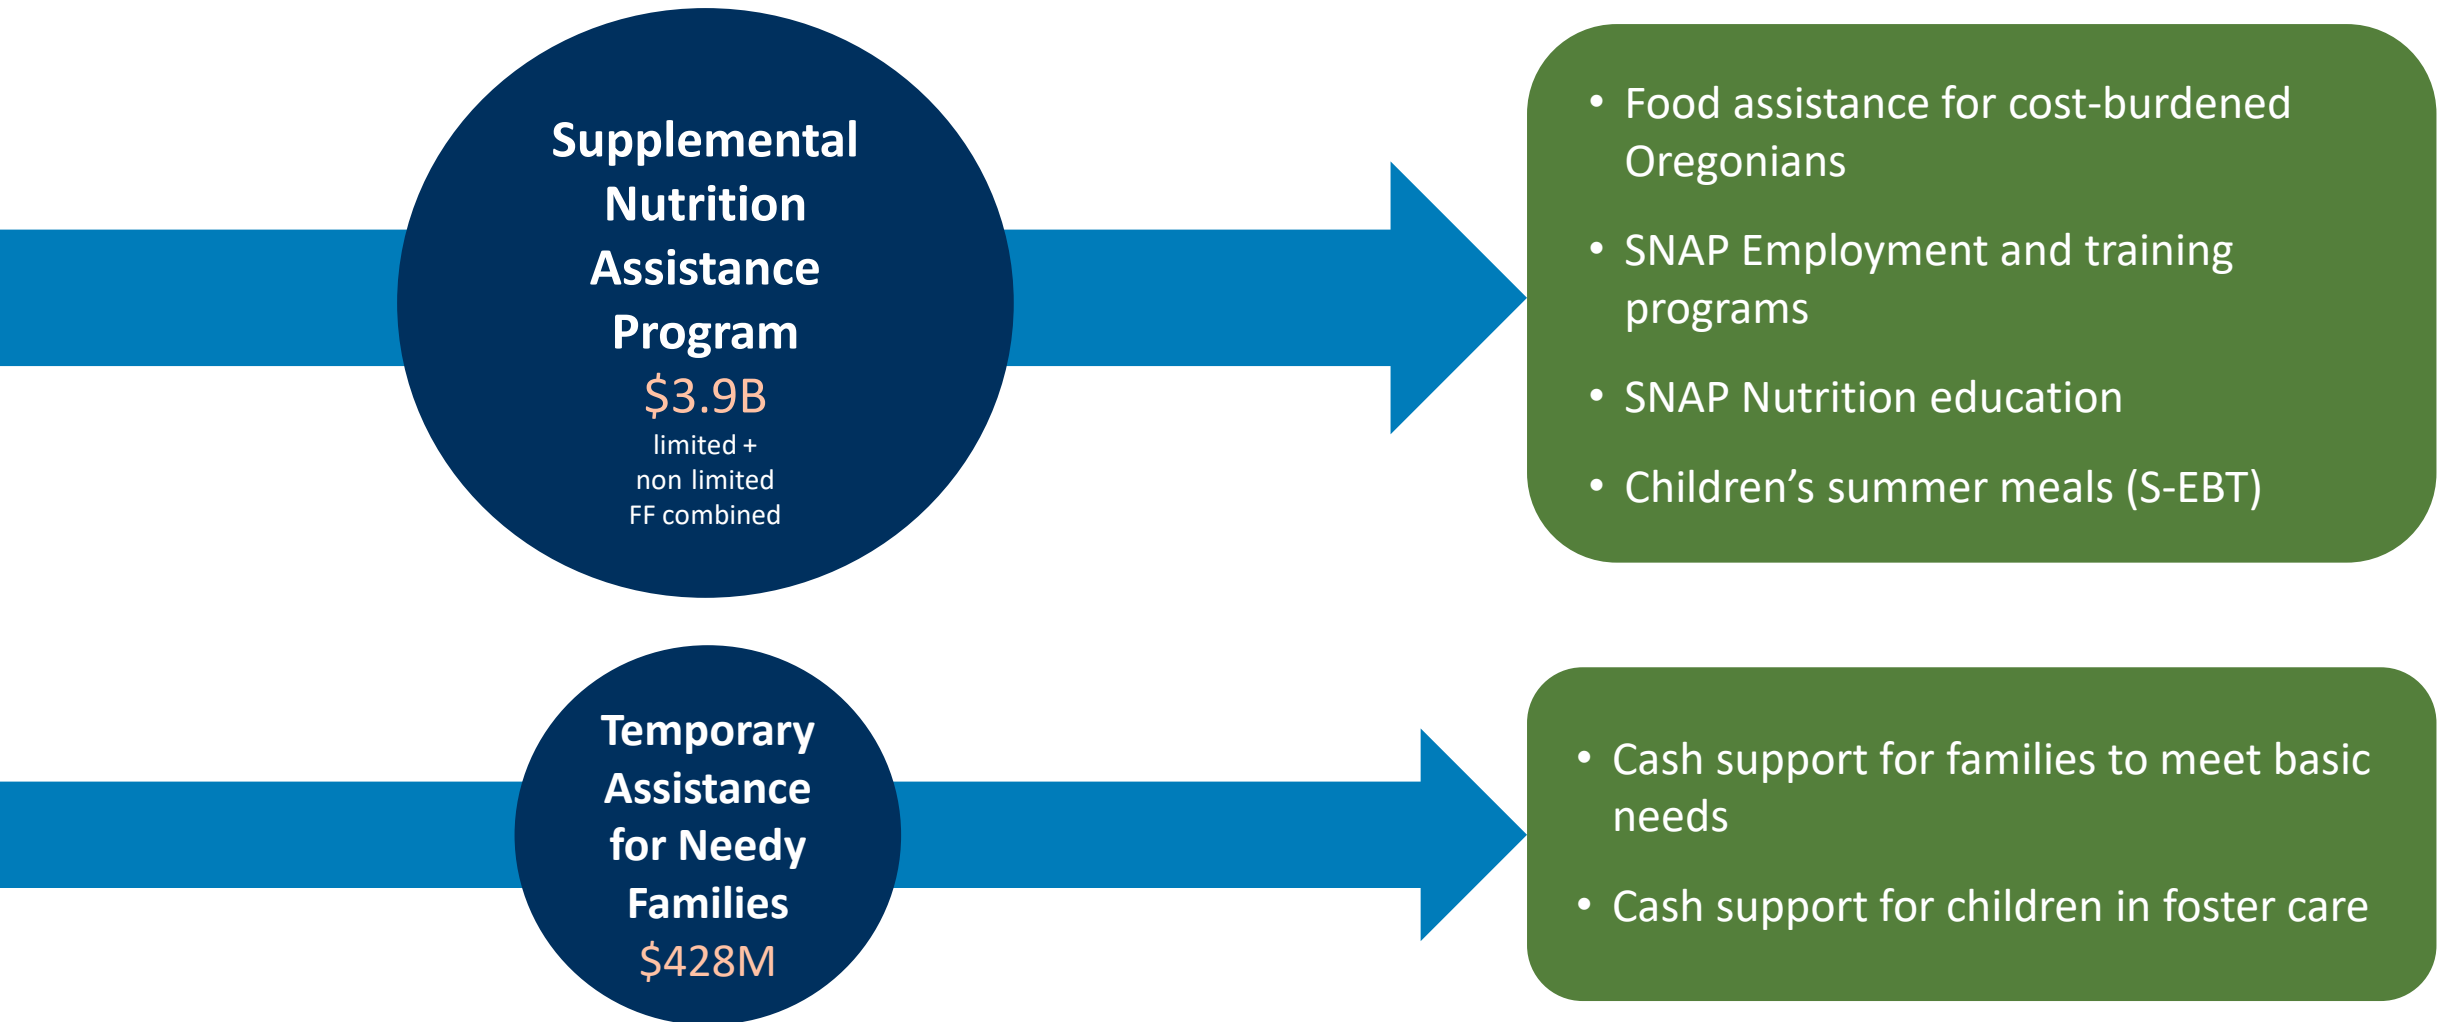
Supplemental Nutrition Assistance Program
\$3.9B
limited + non limited FF combined

• Food assistance for cost-burdened Oregonians
• SNAP Employment and training programs
• SNAP Nutrition education
• Children’s summer meals (S-EBT)

Temporary Assistance for Needy Families
\$428M

• Cash support for families to meet basic needs
• Cash support for children in foster care